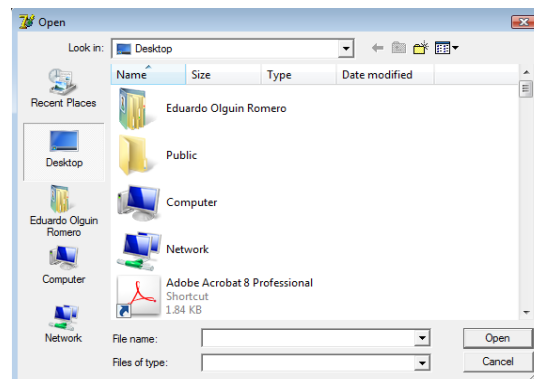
Open

Look in: Desktop

Recent Places
Desktop
Eduardo Olguin Romero
Computer
Network

| Name | Size | Type | Date modified |
|---|---|---|---|

Eduardo Olguin Romero
Public
Computer
Network
Adobe Acrobat 8 Professional
Shortcut
1.84 KB

File name:
Files of type:

Open
Cancel